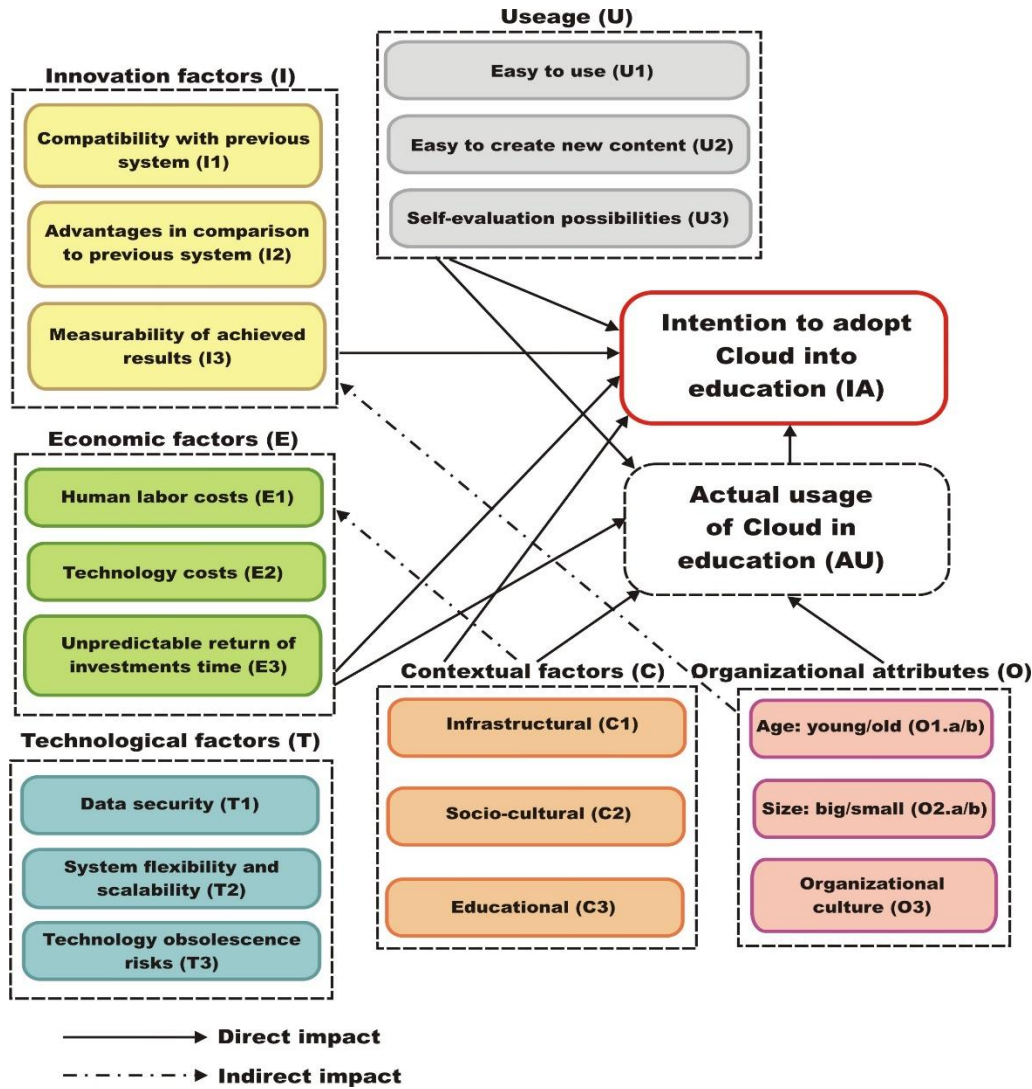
Useage (U)

Easy to use (U1)

Easy to create new content (U2)

Self-evaluation possibilities (U3)

Innovation factors (I)

Compatibility with previous system (I1)

Advantages in comparison to previous system (I2)

Measurability of achieved results (I3)

Intention to adopt Cloud into education (IA)

Economic factors (E)

Human labor costs (E1)

Technology costs (E2)

Unpredictable return of investments time (E3)

Actual usage of Cloud in education (AU)

Contextual factors (C)

Infrastructural (C1)

Socio-cultural (C2)

Educational (C3)

Organizational attributes (O)

Age: young/old (O1.a/b)

Size: big/small (O2.a/b)

Organizational culture (O3)

Technological factors (T)

Data security (T1)

System flexibility and scalability (T2)

Technology obsolescence risks (T3)

Direct impact

Indirect impact